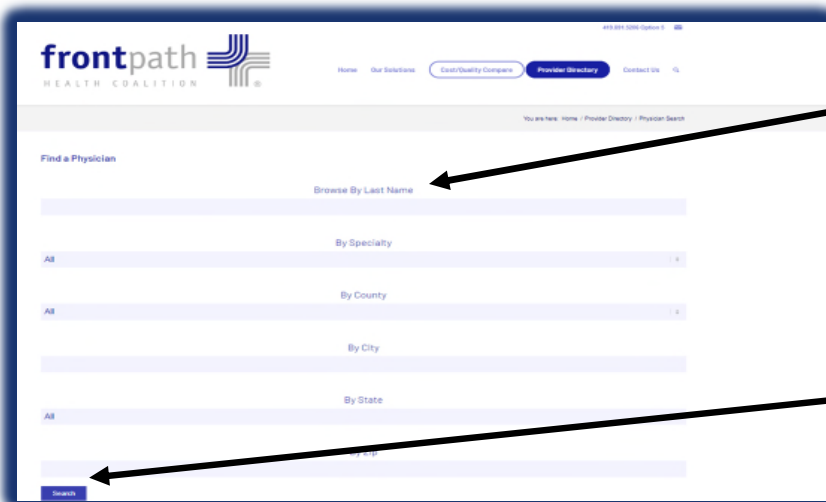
419.891.3266 Option 5

frontpath
HEALTH COALITION

Home Our Solutions Cost/Quality Compare Provider Directory Contact Us

You are here: Home / Provider Directory / Physician Search

Find a Physician

Browse By Last Name

By Specialty
All

By County
All

By City

By State
All

By Zip

Search